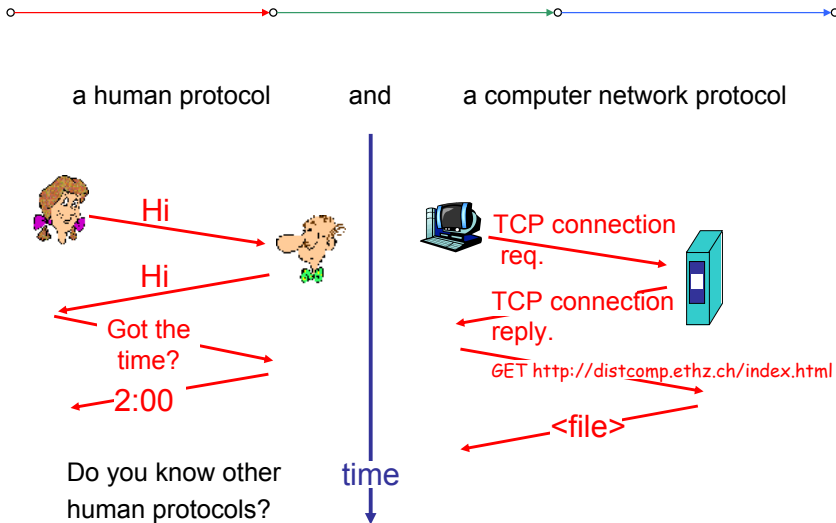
a human protocol and a computer network protocol

Hi

Hi

Got the time?

2:00

TCP connection req.

TCP connection reply.

GET http://distcomp.ethz.ch/index.html

<file>

time

Do you know other human protocols?